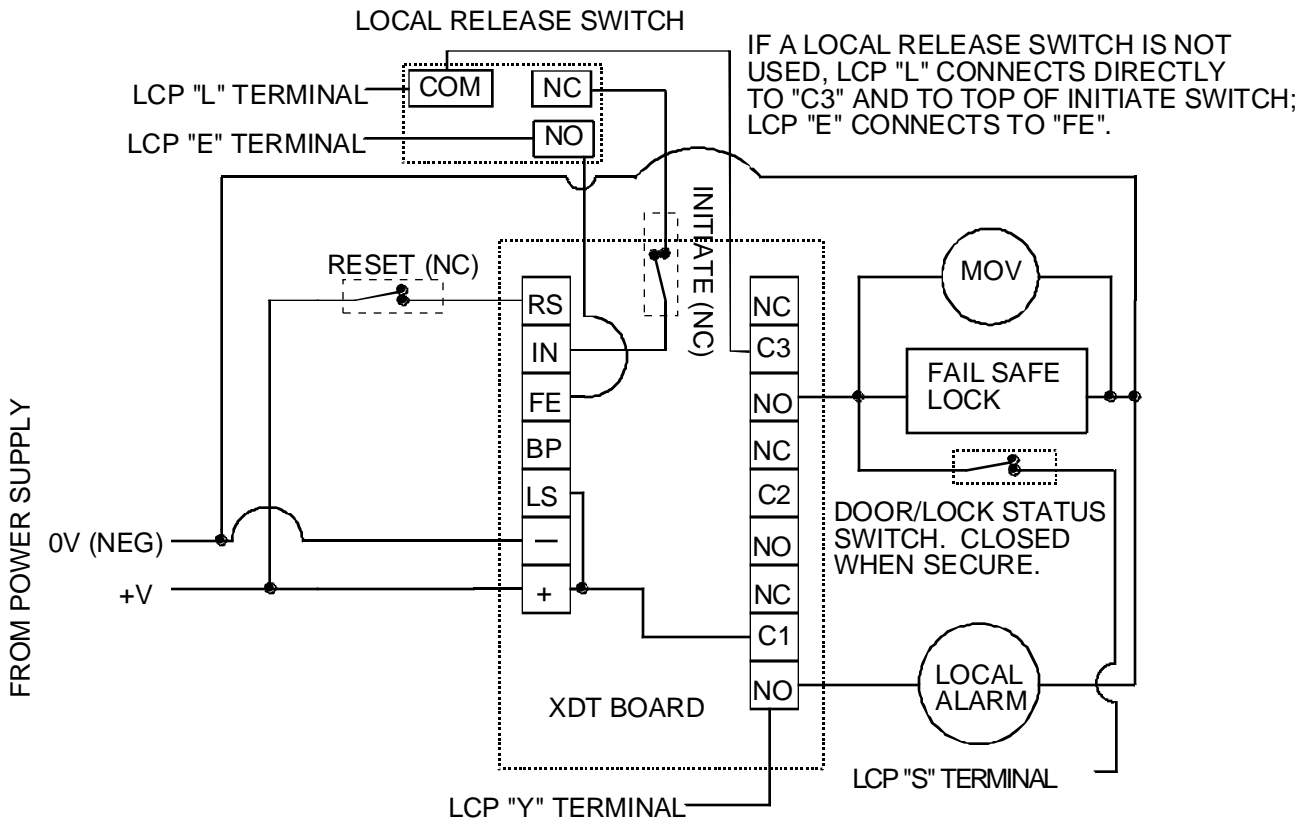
LOCAL RELEASE SWITCH

IF A LOCAL RELEASE SWITCH IS NOT USED, LCP "L" CONNECTS DIRECTLY TO "C3" AND TO TOP OF INITIATE SWITCH; LCP "E" CONNECTS TO "FE".

LCP "L" TERMINAL
COM
NC
LCP "E" TERMINAL
NO

INITIATE (NC)

RESET (NC)

MOV

RS
IN
FE
BP
LS
—
+

NC
C3
NO
NC
C2
NO
NC
C1
NO

FAIL SAFE LOCK

DOOR/LOCK STATUS SWITCH. CLOSED WHEN SECURE.

FROM POWER SUPPLY
0V (NEG)
+V

XDT BOARD

LOCAL ALARM

LCP "S" TERMINAL

LCP "Y" TERMINAL